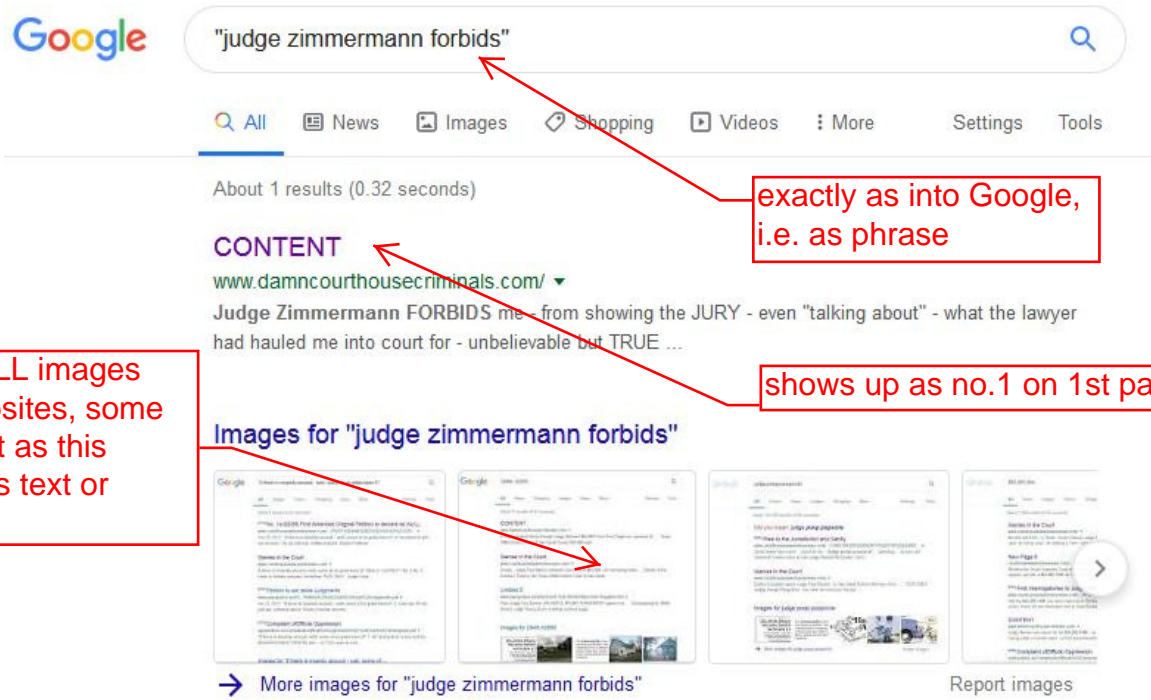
Google

"judge zimmermann forbids"

All News Images Shopping Videos More Settings Tools

About 1 results (0.32 seconds)

exactly as into Google, i.e. as phrase

CONTENT

www.damncourthousecriminals.com/ ▾

Judge Zimmermann FORBIDS me - from showing the JURY - even "talking about" - what the lawyer had hauled me into court for - unbelievable but TRUE ...

LL images
sites, some
t as this
s text or

shows up as no.1 on 1st pa

Images for "judge zimmermann forbids"

More images for "judge zimmermann forbids"

Report images